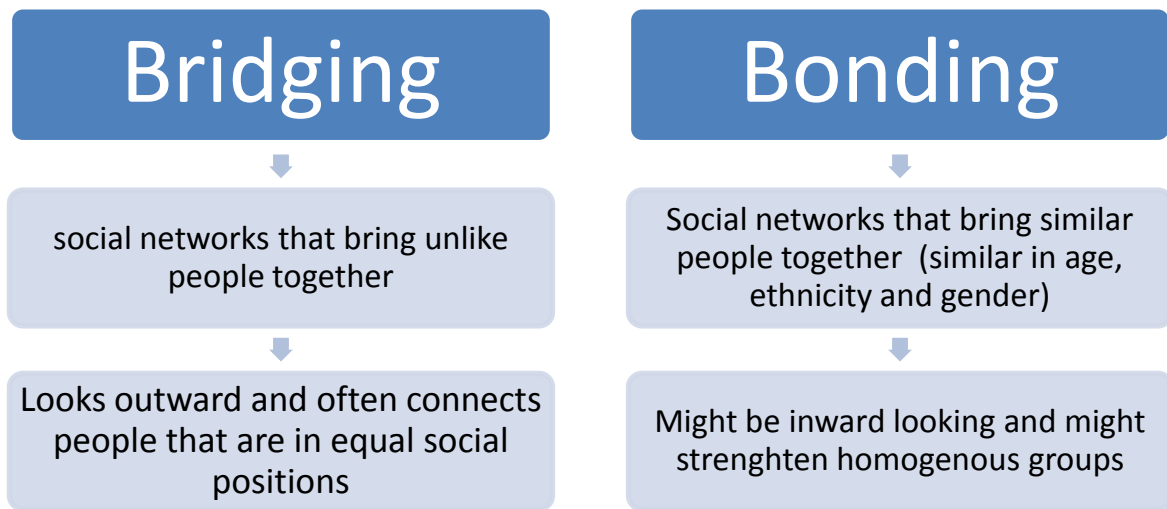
Bridging

social networks that bring unlike people together

Looks outward and often connects people that are in equal social positions

Bonding

Social networks that bring similar people together (similar in age, ethnicity and gender)

Might be inward looking and might strenghten homogenous groups